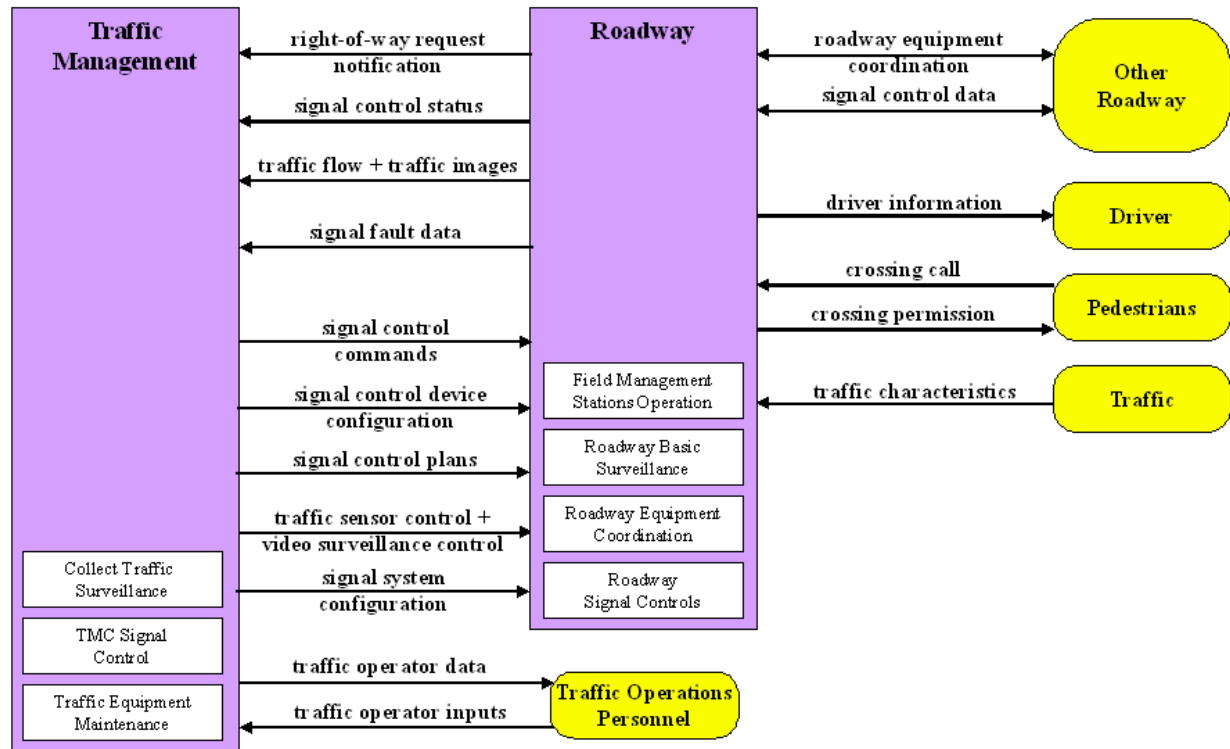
Traffic Management

right-of-way request notification

signal control status

traffic flow + traffic images

signal fault data

signal control commands

signal control device configuration

signal control plans

traffic sensor control + video surveillance control

signal system configuration

Collect Traffic Surveillance

TMC Signal Control

Traffic Equipment Maintenance

traffic operator data

traffic operator inputs

Traffic Operations Personnel

Roadway

Field Management Stations Operation

Roadway Basic Surveillance

Roadway Equipment Coordination

Roadway Signal Controls

roadway equipment coordination

signal control data

Other Roadway

driver information

Driver

crossing call

crossing permission

Pedestrians

traffic characteristics

Traffic